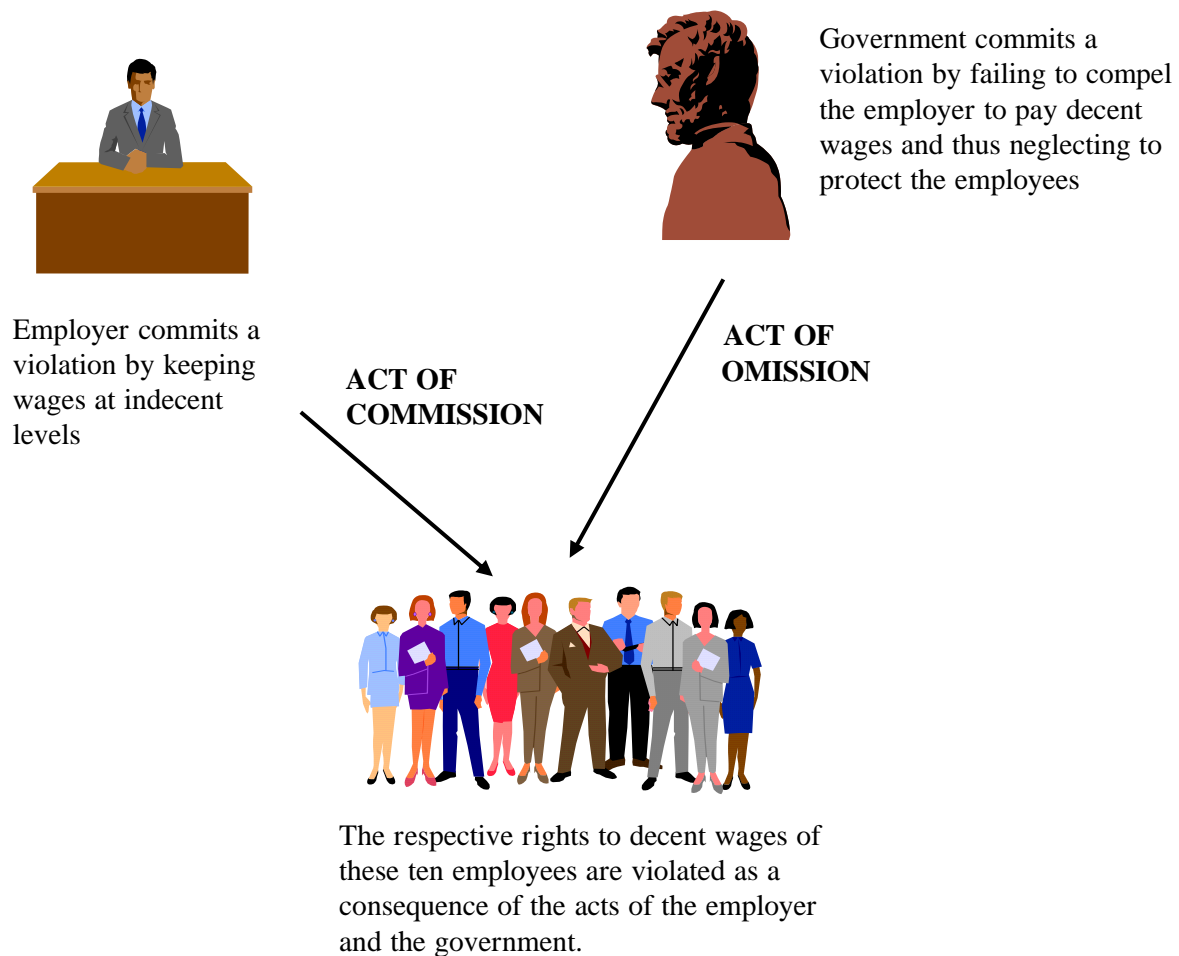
Government commits a violation by failing to compel the employer to pay decent wages and thus neglecting to protect the employees

Employer commits a violation by keeping wages at indecent levels

ACT OF COMMISSION

ACT OF OMISSION

The respective rights to decent wages of these ten employees are violated as a consequence of the acts of the employer and the government.